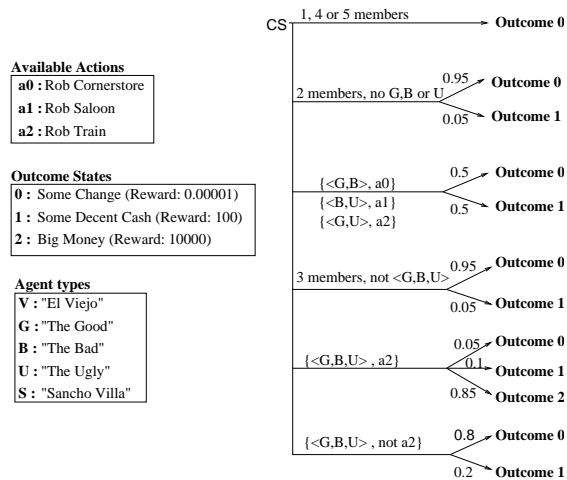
Available Actions
a0 : Rob Cornerstore
a1 : Rob Saloon
a2 : Rob Train

Outcome States
0 : Some Change (Reward: 0.00001)
1 : Some Decent Cash (Reward: 100)
2 : Big Money (Reward: 10000)

Agent types
V : "El Viejo"
G : "The Good"
B : "The Bad"
U : "The Ugly"
S : "Sancho Villa"

CS

1, 4 or 5 members
Outcome 0

2 members, no G,B or U
0.95
Outcome 0
0.05
Outcome 1

{<G,B>, a0}
{<B,U>, a1}
{<G,U>, a2}
0.5
Outcome 0
0.5
Outcome 1

3 members, not <G,B,U>
0.95
Outcome 0
0.05
Outcome 1

{<G,B,U> , a2}
0.05
Outcome 0
0.1
Outcome 1
0.85
Outcome 2

{<G,B,U> , not a2}
0.8
Outcome 0
0.2
Outcome 1